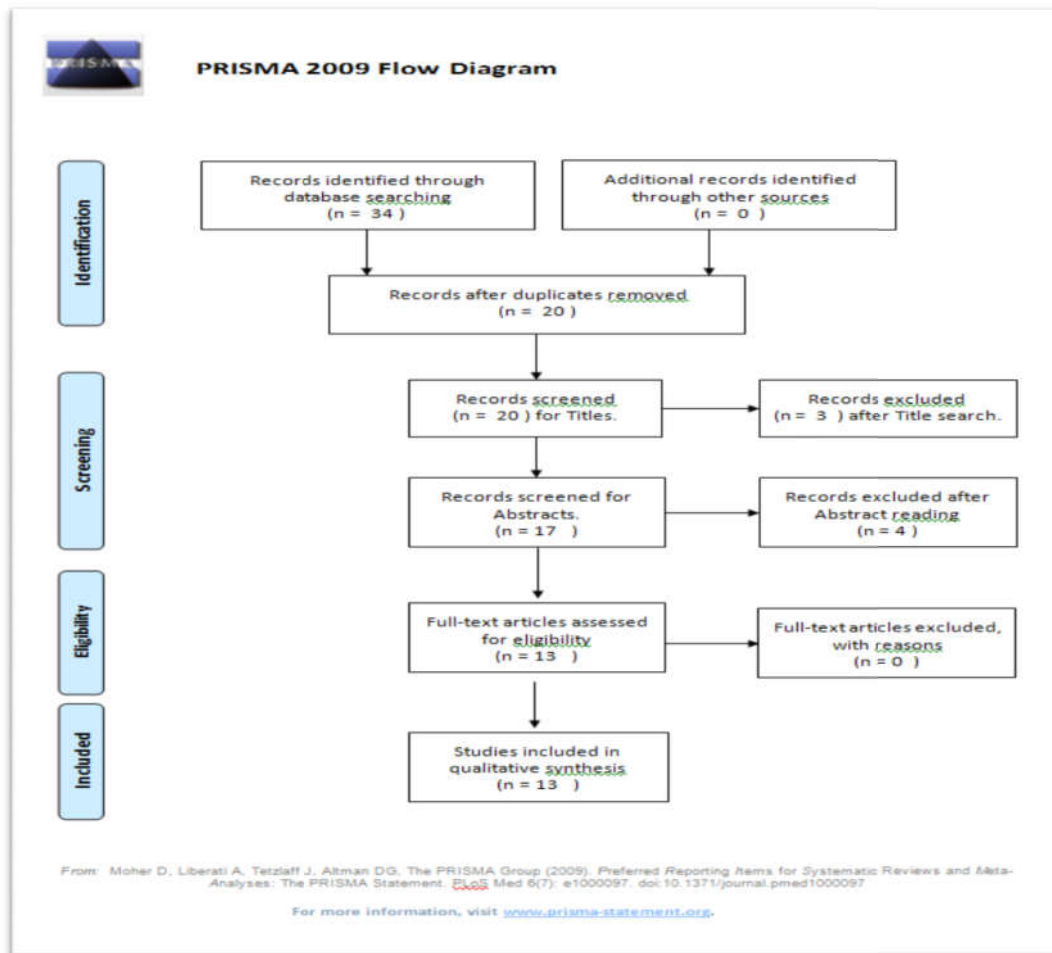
PRISMA

PRISMA 2009 Flow Diagram

Identification

Records identified through database searching (n = 34 )

Additional records identified through other sources (n = 0 )

Records after duplicates removed (n = 20 )

Screening

Records screened (n = 20 ) for Titles.

Records excluded (n = 3 ) after Title search.

Records screened for Abstracts. (n = 17 )

Records excluded after Abstract reading (n = 4 )

Eligibility

Full-text articles assessed for eligibility (n = 13 )

Full-text articles excluded, with reasons (n = 0 )

Included

Studies included in qualitative synthesis (n = 13 )

From: Moher D, Liberati A, Tetzlaff J, Altman DG, The PRISMA Group (2009). Preferred Reporting Items for Systematic Reviews and Meta-Analyses: The PRISMA Statement. PLoS Med 6(7): e1000097. doi:10.1371/journal.pmed1000097

For more information, visit www.prisma-statement.org.